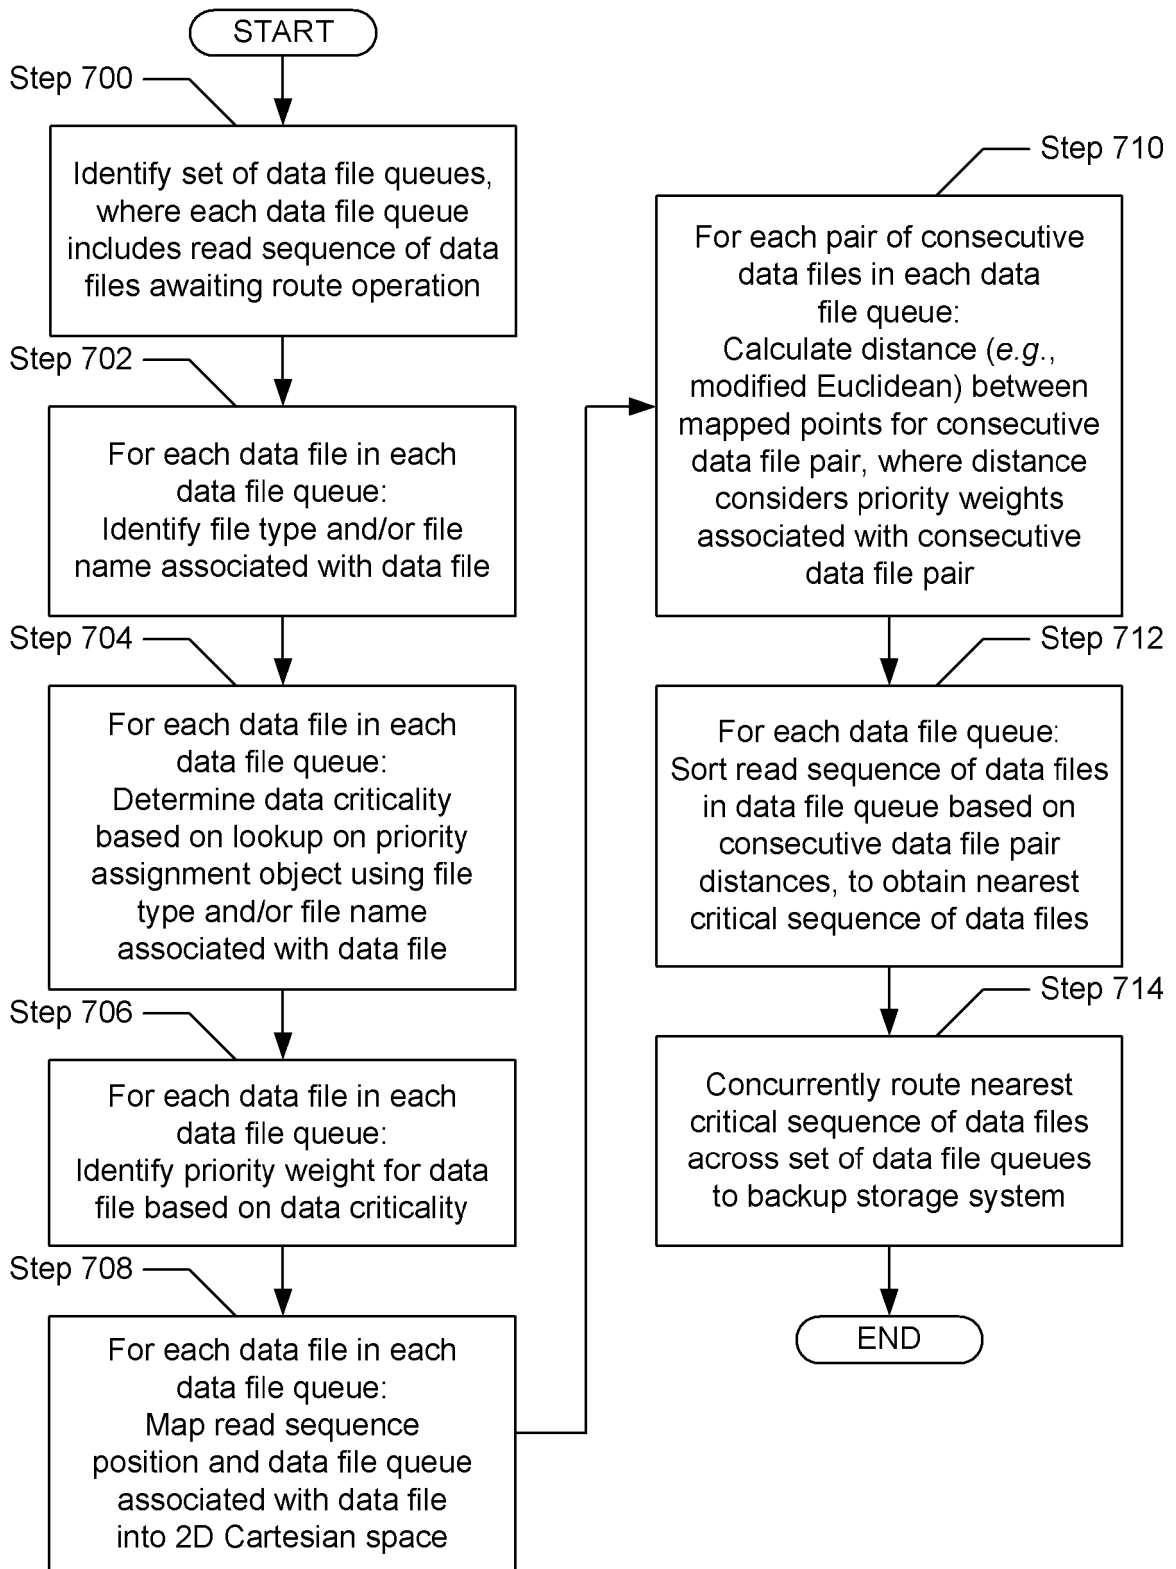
START

Step 700

Identify set of data file queues, where each data file queue includes read sequence of data files awaiting route operation

Step 702

For each data file in each data file queue:
Identify file type and/or file name associated with data file

Step 704

For each data file in each data file queue:
Determine data criticality based on lookup on priority assignment object using file type and/or file name associated with data file

Step 706

For each data file in each data file queue:
Identify priority weight for data file based on data criticality

Step 708

For each data file in each data file queue:
Map read sequence position and data file queue associated with data file into 2D Cartesian space

Step 710

For each pair of consecutive data files in each data file queue:
Calculate distance (e.g., modified Euclidean) between mapped points for consecutive data file pair, where distance considers priority weights associated with consecutive data file pair

Step 712

For each data file queue:
Sort read sequence of data files in data file queue based on consecutive data file pair distances, to obtain nearest critical sequence of data files

Step 714

Concurrently route nearest critical sequence of data files across set of data file queues to backup storage system

END